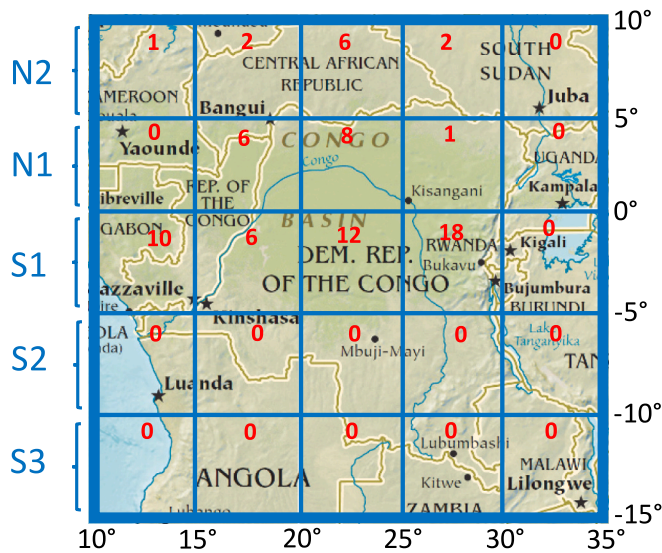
10°
5°
0°
-5°
-10°
-15°

N2
N1
S1
S2
S3

1 2 6 2 0
0 6 8 1 0
10 6 12 18 0
0 0 0 0 0
0 0 0 0 0

CENTRAL AFRICAN REPUBLIC
SOUTH SUDAN
Juba
AMEROON
ouala
Bangui
CONGO
Yaounde
Congo
UGANDA
Kampala
ibreville
REP. OF THE CONGO
BASIN
Kisangani
GABON
RWANDA
Kigali
DEM. REP. OF THE CONGO
Bukavu
azzaville
Bujumbura
BURUNDI
Kinshasa
OLA
nda)
Mbuji-Mayi
Lake Tanganyika
TAN
Luanda
Lubumbashi
MALAWI
ANGOLA
Lilongwe
Kitwe
ZAMBIA

10° 15° 20° 25° 30° 35°